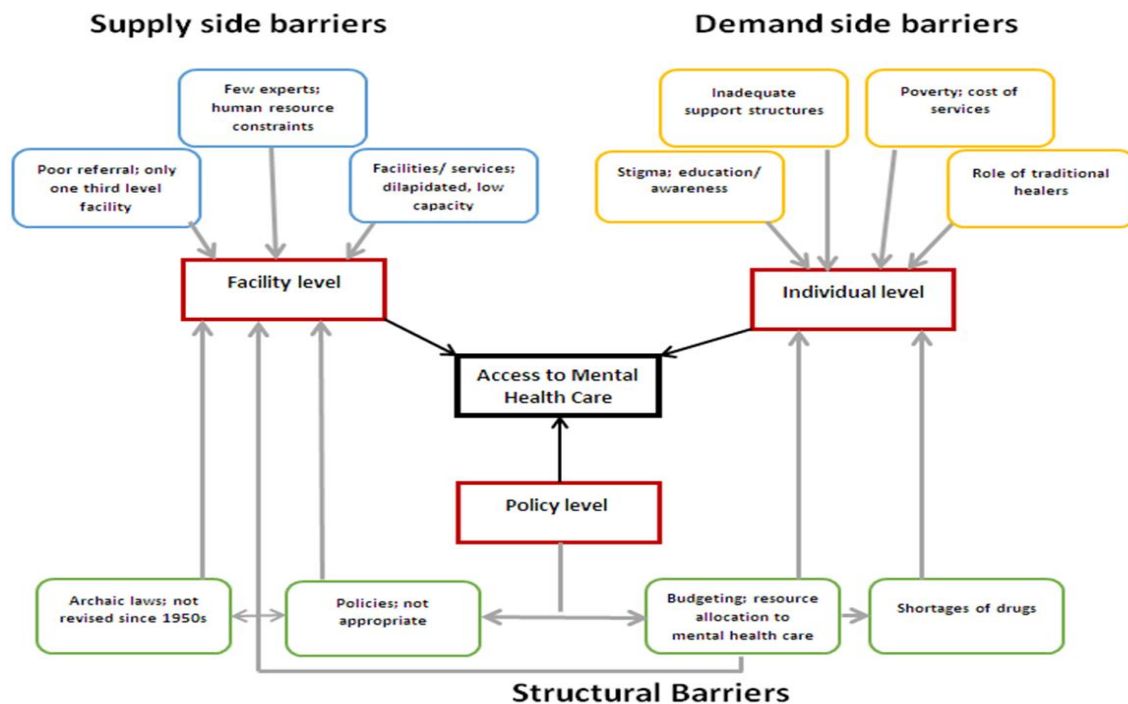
Supply side barriers

Demand side barriers

Few experts; human resource constraints

Poor referral; only one third level facility

Facilities/ services; dilapidated, low capacity

Inadequate support structures

Poverty; cost of services

Stigma; education/ awareness

Role of traditional healers

Facility level

Individual level

Access to Mental Health Care

Policy level

Archaic laws; not revised since 1950s

Policies; not appropriate

Budgeting; resource allocation to mental health care

Shortages of drugs

Structural Barriers